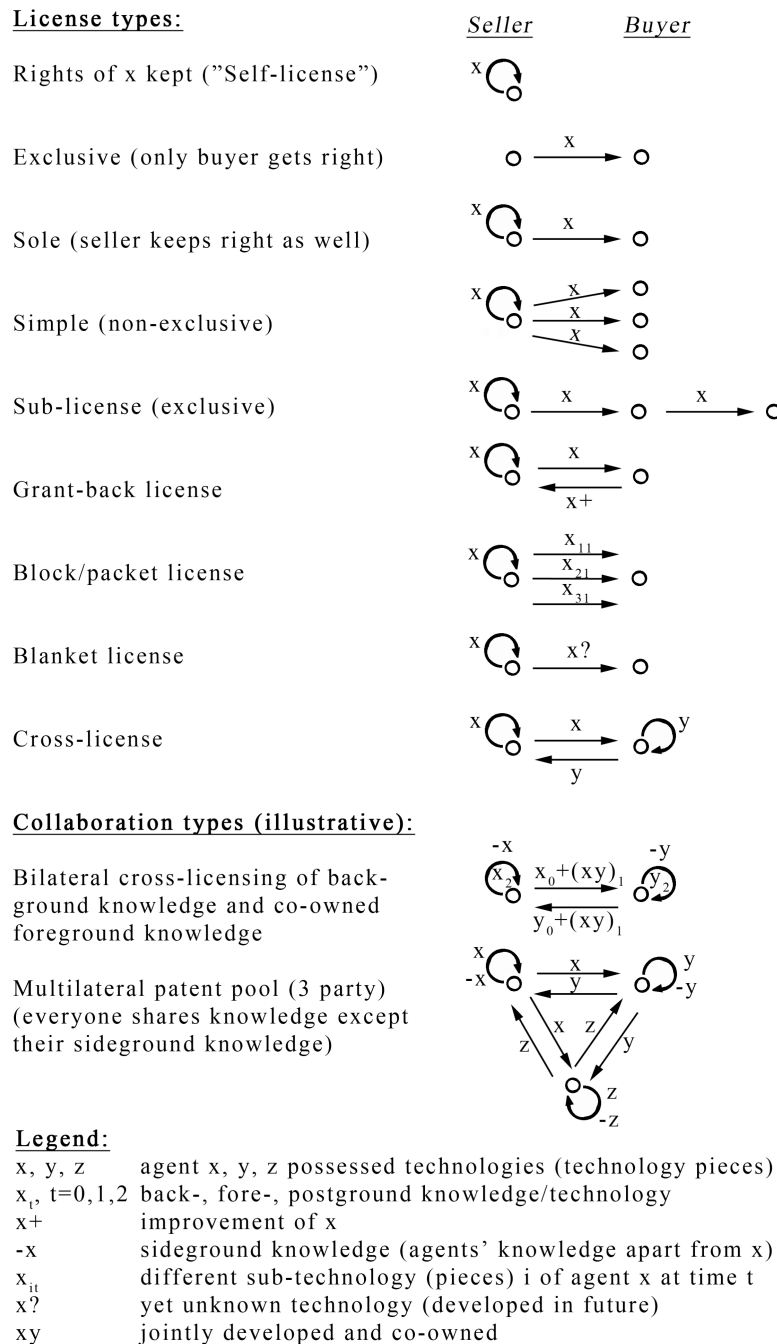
License types:

Seller Buyer

Rights of x kept ("Self-license")

x

Exclusive (only buyer gets right)

x

Sole (seller keeps right as well)

x x

Simple (non-exclusive)

x x x x

Sub-license (exclusive)

x x x

Grant-back license

x x $x+$

Block/packet license

x $x_{11}$ $x_{21}$ $x_{31}$

Blanket license

x x?

Cross-license

x x y y

Collaboration types (illustrative):

Bilateral cross-licensing of background knowledge and co-owned foreground knowledge

-x $x_2$ $x_0+(xy)_1$ $y_0+(xy)_1$ -y $y_2$

Multilateral patent pool (3 party) (everyone shares knowledge except their sideground knowledge)

x -x x y y -y x z z y z -z

Legend:

| | |
|---|---|
| x, y, z | agent x, y, z possessed technologies (technology pieces) |
| $x_t$, t=0,1,2 | back-, fore-, postground knowledge/technology |
| x+ | improvement of x |
| -x | sideground knowledge (agents' knowledge apart from x) |
| $x_{it}$ | different sub-technology (pieces) i of agent x at time t |
| x? | yet unknown technology (developed in future) |
| xy | jointly developed and co-owned |